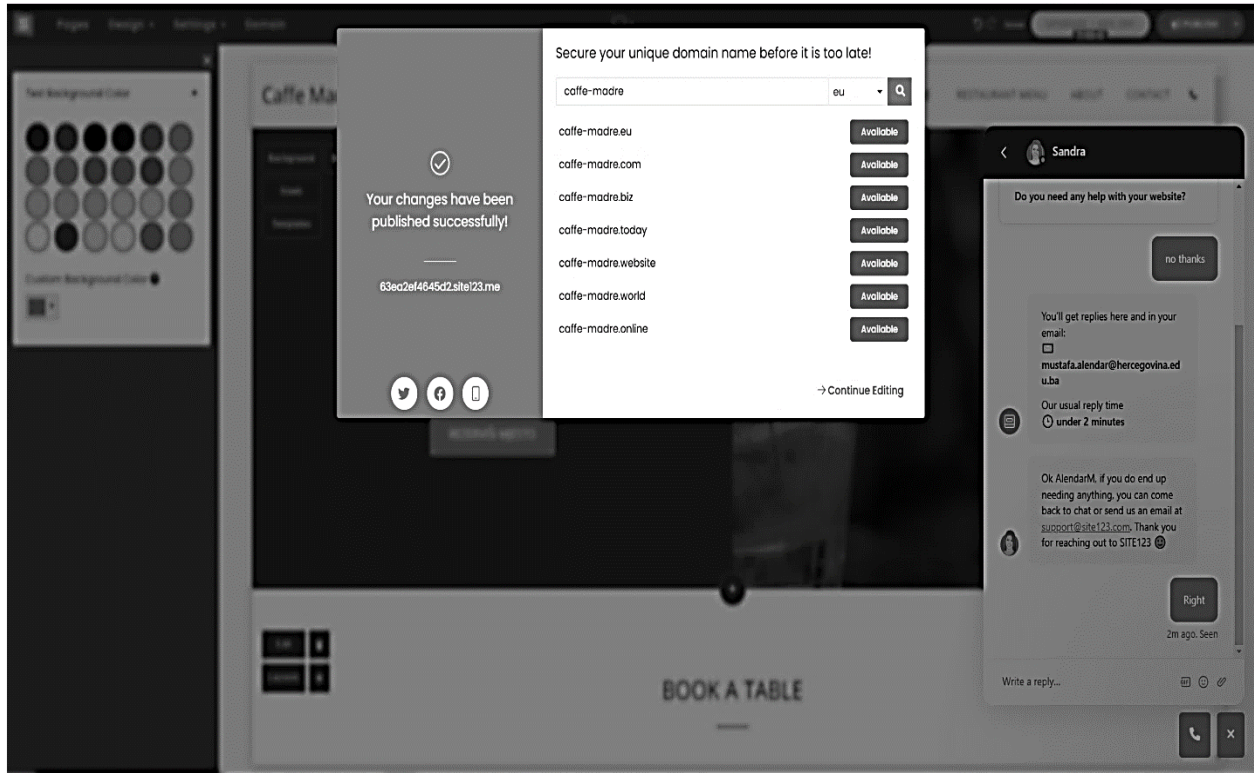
Pages Design Settings Domain

Text Background Color

Custom Background Color

Caffe Ma

Your changes have been published successfully!

63ea2ef4645d2.site123.me

Secure your unique domain name before it is too late!

caffe-madre

eu

| | |
|---|---|
| caffe-madre.eu | Available |
| caffe-madre.com | Available |
| caffe-madre.biz | Available |
| caffe-madre.today | Available |
| caffe-madre.website | Available |
| caffe-madre.world | Available |
| caffe-madre.online | Available |

→ Continue Editing

RESTAURANT MENU ABOUT CONTACT

Sandra

Do you need any help with your website?

no thanks

You'll get replies here and in your email:

mustafa.alendar@hercegovina.edu.ba

Our usual reply time

under 2 minutes

Ok AlendarM, if you do end up needing anything, you can come back to chat or send us an email at support@site123.com. Thank you for reaching out to SITE123

Right

2m ago. Seen

Write a reply...

BOOK A TABLE